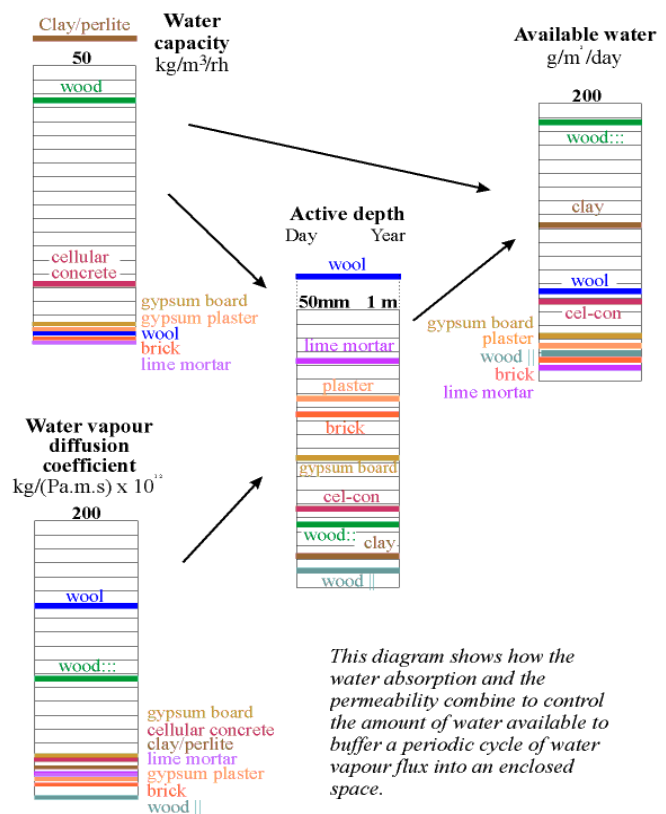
Clay/perlite

Water capacity
kg/m$^3$/rh

50

wood

cellular concrete

gypsum board
gypsum plaster
wool
brick
lime mortar

Available water
g/m$^2$/day

200

wood:::

clay

wool

cel-con

gypsum board
plaster
wood ||
brick
lime mortar

Active depth
Day Year

wool

50mm 1 m

lime mortar

plaster

brick

gypsum board

cel-con

wood:: clay

wood ||

Water vapour diffusion coefficient
kg/(Pa.m.s) x 10$^{-12}$

200

wool

wood:::

gypsum board
cellular concrete
clay/perlite
lime mortar
gypsum plaster
brick
wood ||

This diagram shows how the water absorption and the permeability combine to control the amount of water available to buffer a periodic cycle of water vapour flux into an enclosed space.